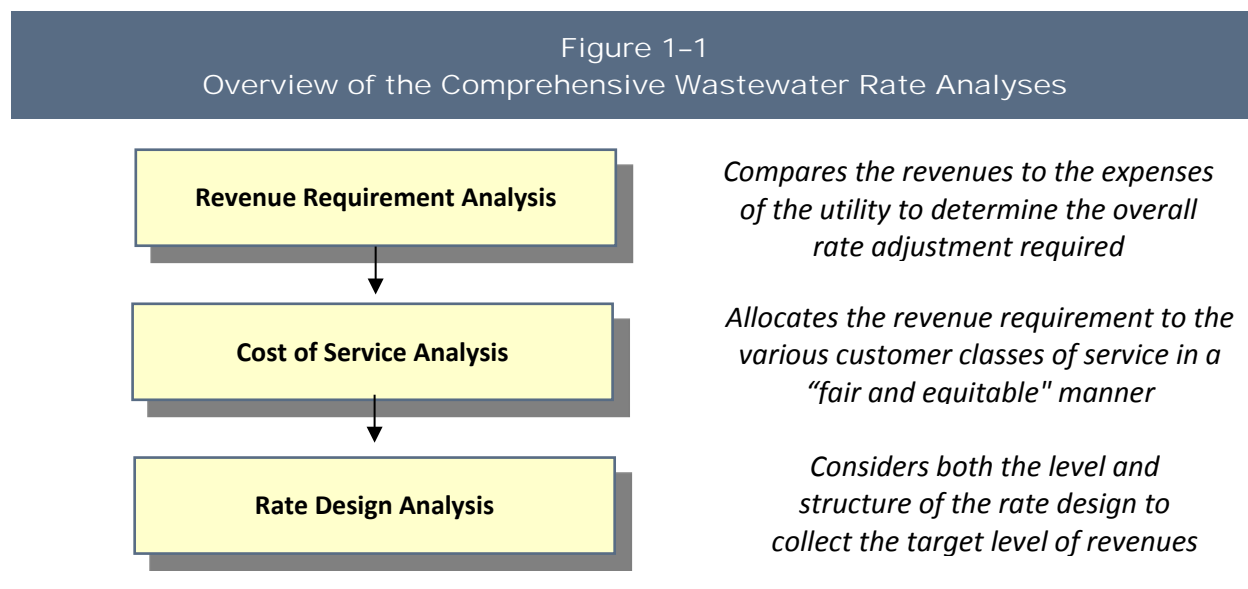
Figure 1–1
Overview of the Comprehensive Wastewater Rate Analyses

Revenue Requirement Analysis

Compares the revenues to the expenses of the utility to determine the overall rate adjustment required

Cost of Service Analysis

Allocates the revenue requirement to the various customer classes of service in a “fair and equitable" manner

Rate Design Analysis

Considers both the level and structure of the rate design to collect the target level of revenues